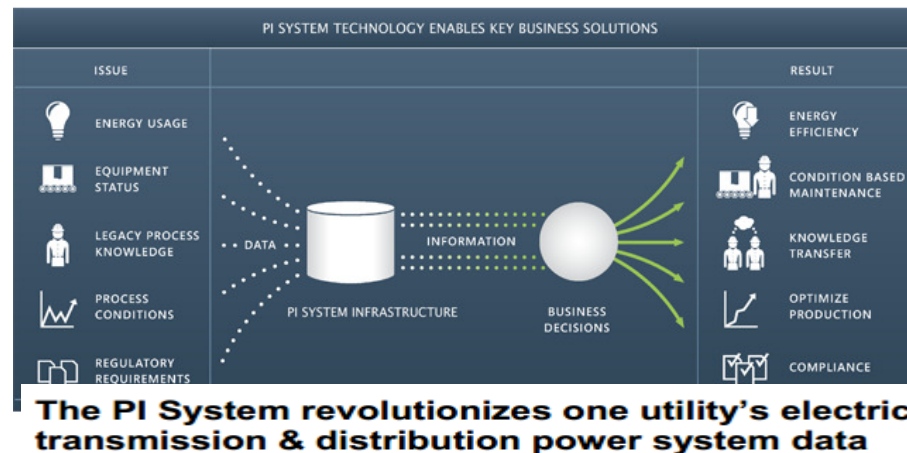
PI SYSTEM TECHNOLOGY ENABLES KEY BUSINESS SOLUTIONS

ISSUE

ENERGY USAGE

EQUIPMENT STATUS

LEGACY PROCESS KNOWLEDGE

PROCESS CONDITIONS

REGULATORY REQUIREMENTS

DATA

PI SYSTEM INFRASTRUCTURE

INFORMATION

BUSINESS DECISIONS

RESULT

ENERGY EFFICIENCY

CONDITION BASED MAINTENANCE

KNOWLEDGE TRANSFER

OPTIMIZE PRODUCTION

COMPLIANCE

The PI System revolutionizes one utility's electric transmission & distribution power system data